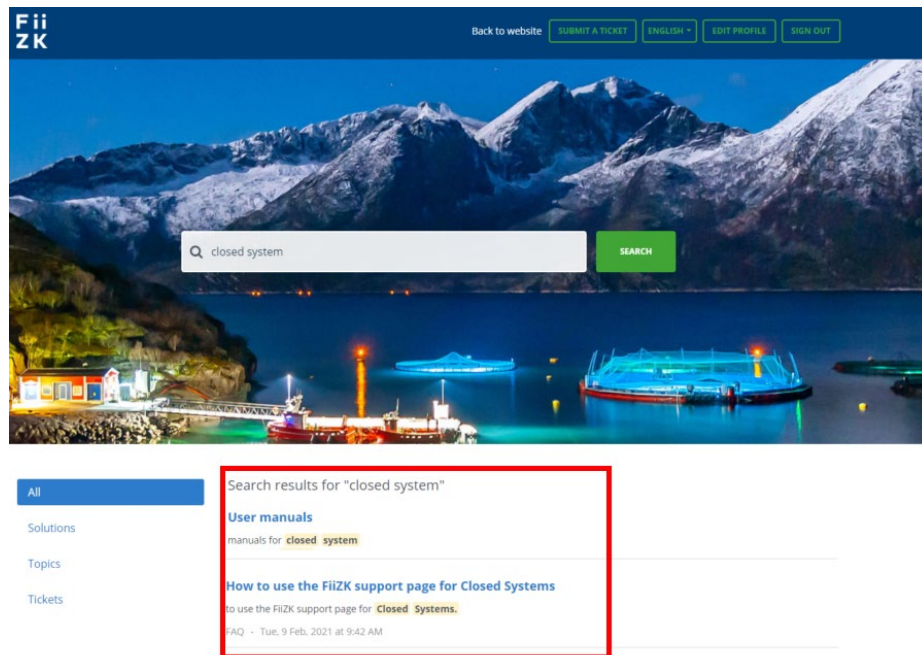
FiiZK

Back to website SUBMIT A TICKET ENGLISH EDIT PROFILE SIGN OUT

closed system

SEARCH

All

Solutions

Topics

Tickets

Search results for "closed system"

User manuals

manuals for closed system

How to use the FiiZK support page for Closed Systems

to use the FiiZK support page for Closed Systems.

FAQ · Tue, 9 Feb, 2021 at 9:42 AM